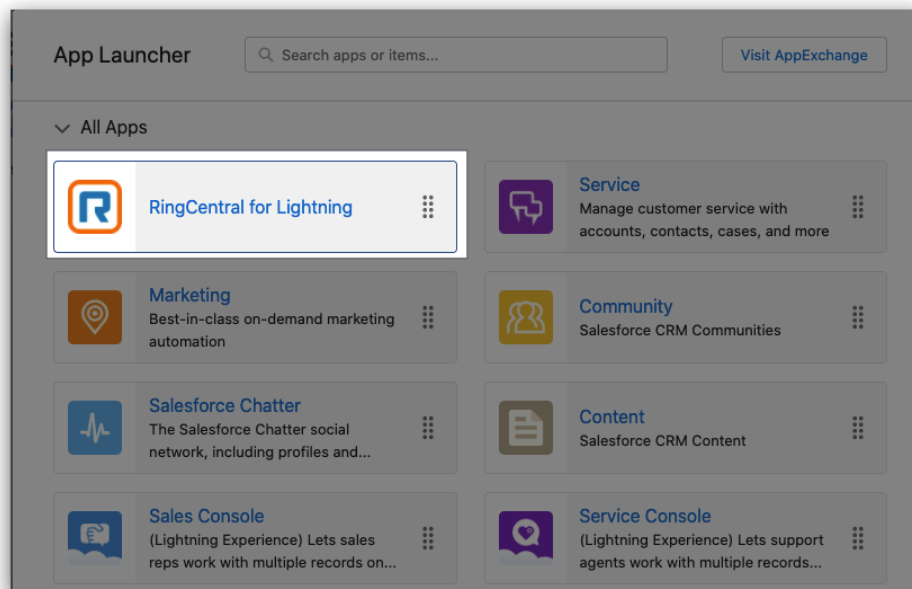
App Launcher

Search apps or items...

Visit AppExchange

All Apps

RingCentral for Lightning

Service
Manage customer service with accounts, contacts, cases, and more

Marketing
Best-in-class on-demand marketing automation

Community
Salesforce CRM Communities

Salesforce Chatter
The Salesforce Chatter social network, including profiles and...

Content
Salesforce CRM Content

Sales Console
(Lightning Experience) Lets sales reps work with multiple records on...

Service Console
(Lightning Experience) Lets support agents work with multiple records...